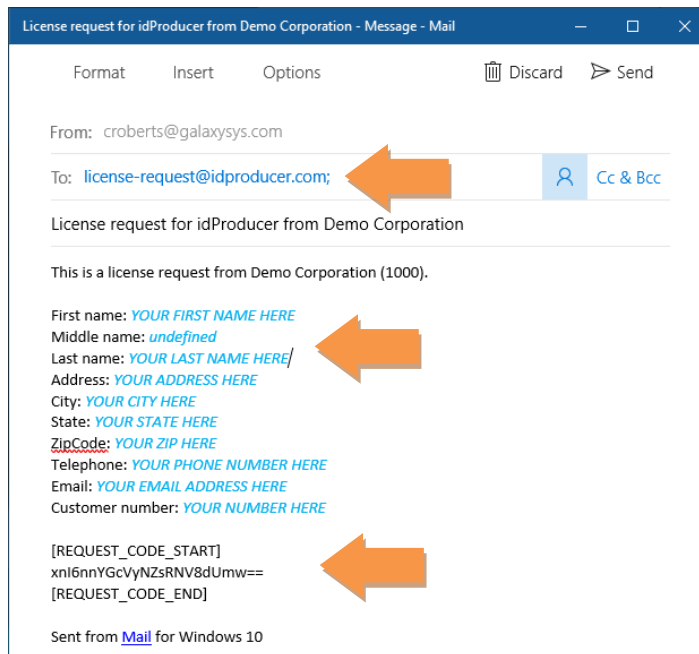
License request for idProducer from Demo Corporation - Message - Mail

Format Insert Options Discard Send

From: croberts@galaxysys.com

To: license-request@idproducer.com; Cc & Bcc

License request for idProducer from Demo Corporation

This is a license request from Demo Corporation (1000).

First name: YOUR FIRST NAME HERE
Middle name: undefined
Last name: YOUR LAST NAME HERE
Address: YOUR ADDRESS HERE
City: YOUR CITY HERE
State: YOUR STATE HERE
ZipCode: YOUR ZIP HERE
Telephone: YOUR PHONE NUMBER HERE
Email: YOUR EMAIL ADDRESS HERE
Customer number: YOUR NUMBER HERE

[REQUEST_CODE_START]
xnI6nnYGcVyNZsRNV8dUmw==
[REQUEST_CODE_END]

Sent from Mail for Windows 10